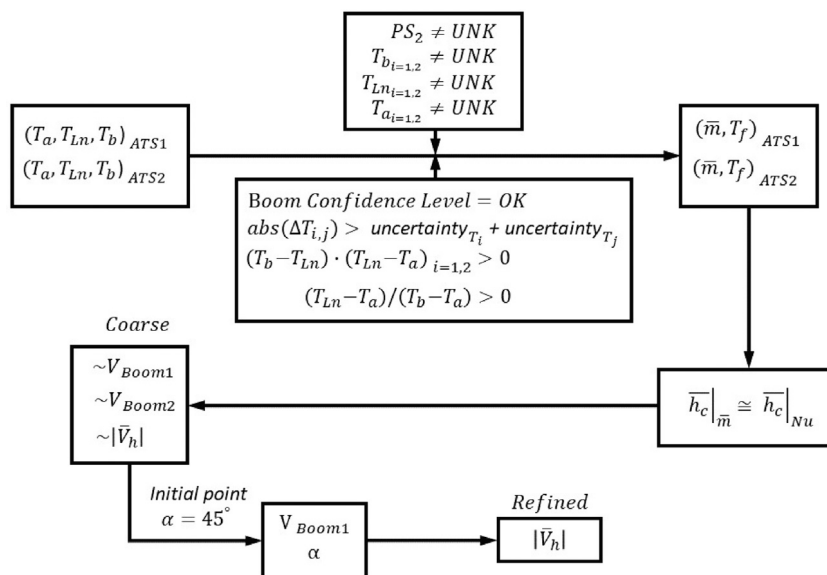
$PS_2 \neq UNK$
$T_{b_{i=1,2}} \neq UNK$
$T_{Ln_{i=1,2}} \neq UNK$
$T_{a_{i=1,2}} \neq UNK$

$(T_a, T_{Ln}, T_b)_{ATS1}$
$(T_a, T_{Ln}, T_b)_{ATS2}$

$(\bar{m}, T_f)_{ATS1}$
$(\bar{m}, T_f)_{ATS2}$

$Boom\ Confidence\ Level = OK$
$abs(\Delta T_{i,j}) >$ uncertainty$_{T_i}$ + uncertainty$_{T_j}$
$(T_b - T_{Ln}) \cdot (T_{Ln} - T_a)_{i=1,2} > 0$
$(T_{Ln} - T_a)/(T_b - T_a) > 0$

Coarse

$\sim V_{Boom1}$
$\sim V_{Boom2}$
$\sim |\bar{V}_h|$

$\overline{h_c}\big|_{\bar{m}} \cong \overline{h_c}\big|_{Nu}$

Initial point
$\alpha = 45^\circ$

$V_{Boom1}$
$\alpha$

Refined

$|\bar{V}_h|$